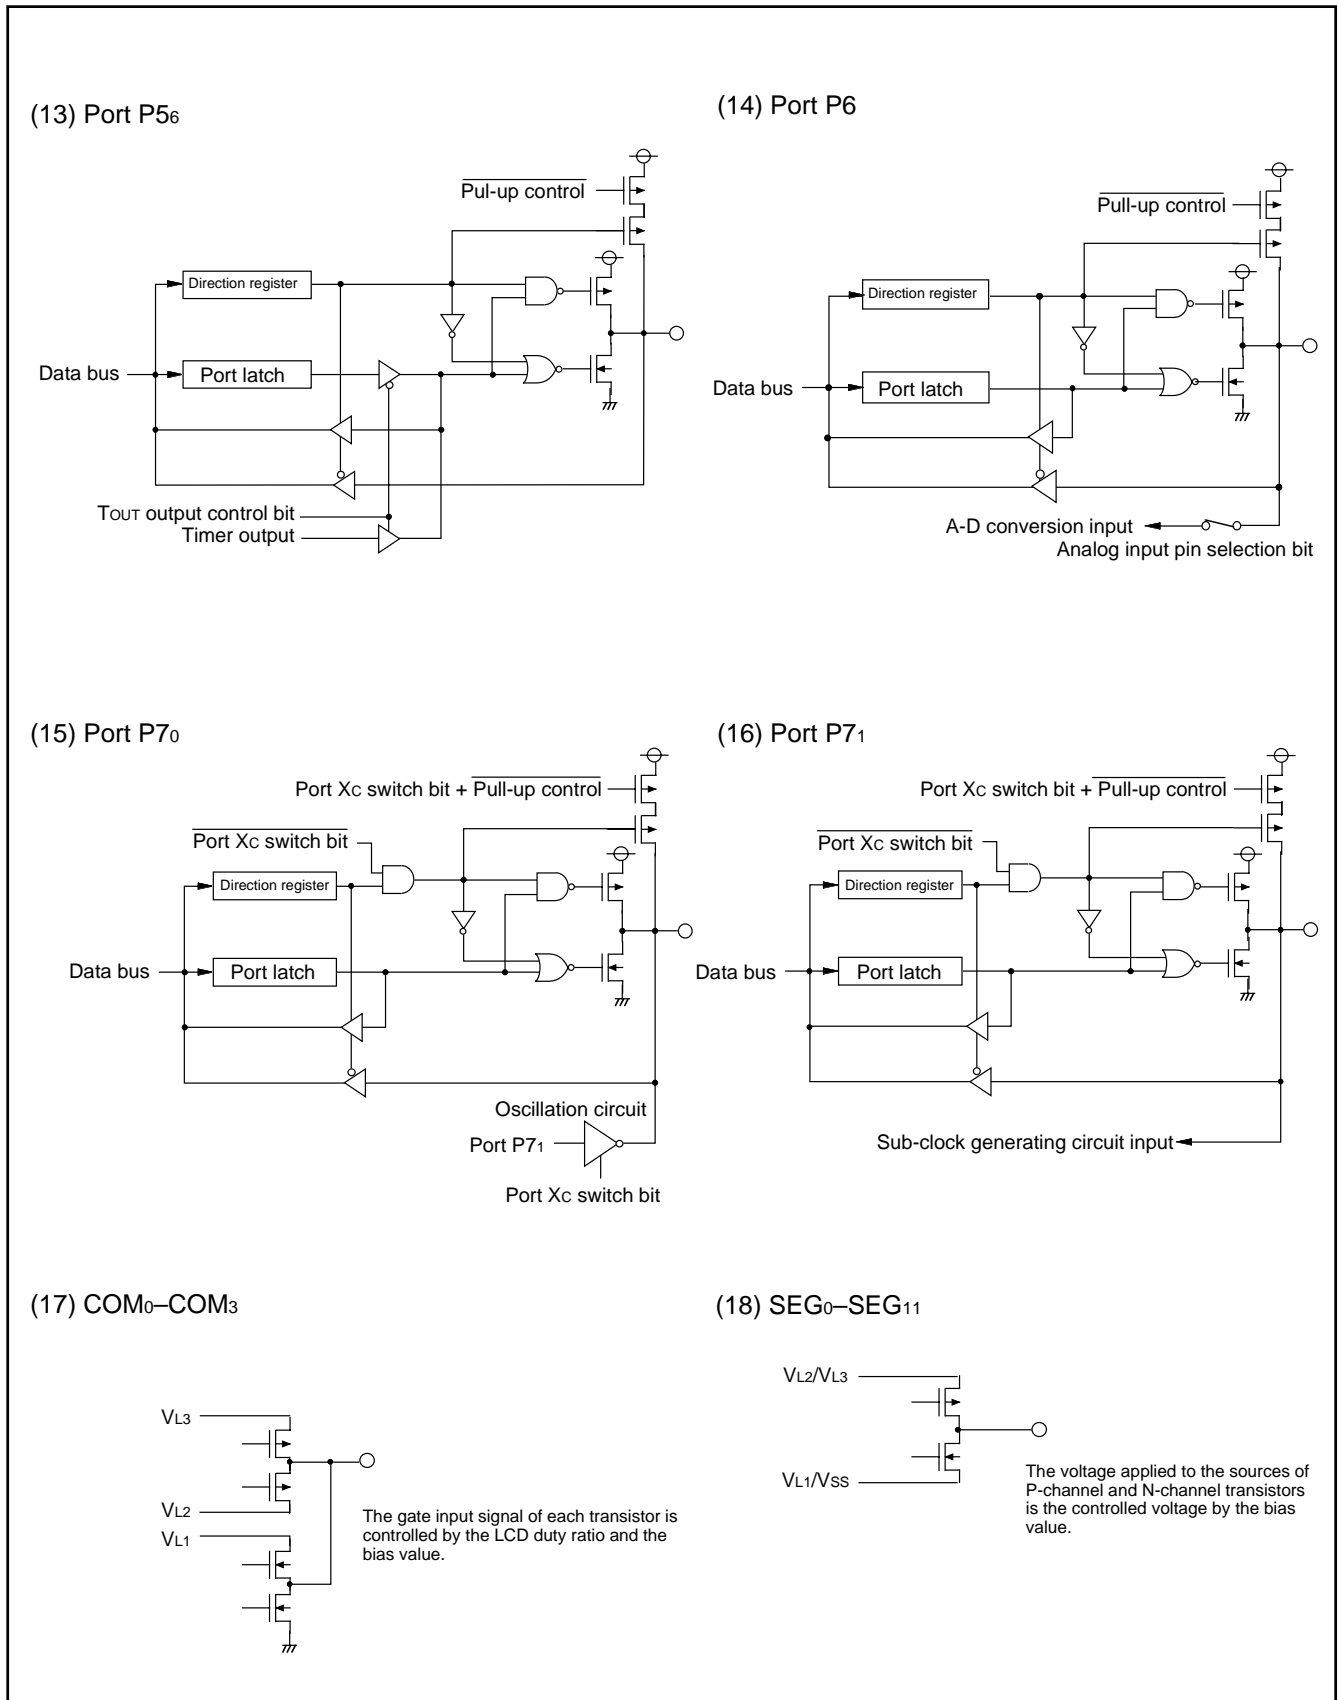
(13) Port P5$_6$

$\overline{\text{Pul-up control}}$

Direction register

Data bus

Port latch

T$_{OUT}$ output control bit

Timer output

(14) Port P6

$\overline{\text{Pull-up control}}$

Direction register

Data bus

Port latch

A-D conversion input

Analog input pin selection bit

(15) Port P7$_0$

Port X$_C$ switch bit + $\overline{\text{Pull-up control}}$

$\overline{\text{Port X}_C\text{ switch bit}}$

Direction register

Data bus

Port latch

Oscillation circuit

Port P7$_1$

Port X$_C$ switch bit

(16) Port P7$_1$

Port X$_C$ switch bit + $\overline{\text{Pull-up control}}$

$\overline{\text{Port X}_C\text{ switch bit}}$

Direction register

Data bus

Port latch

Sub-clock generating circuit input

(17) COM$_0$–COM$_3$

V$_{L3}$

V$_{L2}$

V$_{L1}$

The gate input signal of each transistor is controlled by the LCD duty ratio and the bias value.

(18) SEG$_0$–SEG$_{11}$

V$_{L2}$/V$_{L3}$

V$_{L1}$/V$_{SS}$

The voltage applied to the sources of P-channel and N-channel transistors is the controlled voltage by the bias value.